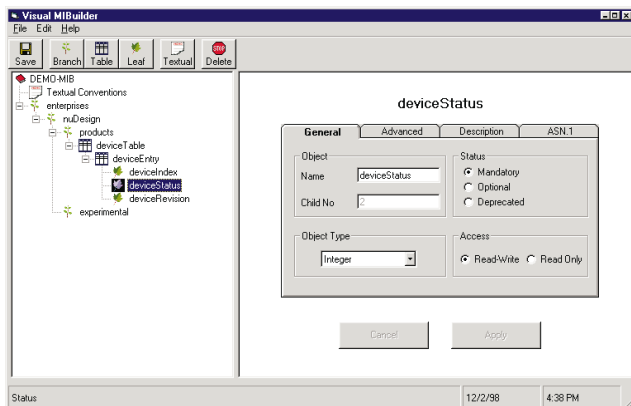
Visual MIBuilder

File Edit Help

Save Branch Table Leaf Textual Delete

DEMO-MIB
Textual Conventions
enterprises
nuDesign
products
deviceTable
deviceEntry
deviceIndex
deviceStatus
deviceRevision
experimental

deviceStatus

General Advanced Description ASN.1

Object
Name deviceStatus
Child No 2

Status
Mandatory
Optional
Deprecated

Object Type
Integer

Access
Read-Write Read Only

Cancel Apply

Status 12/2/98 4:38 PM